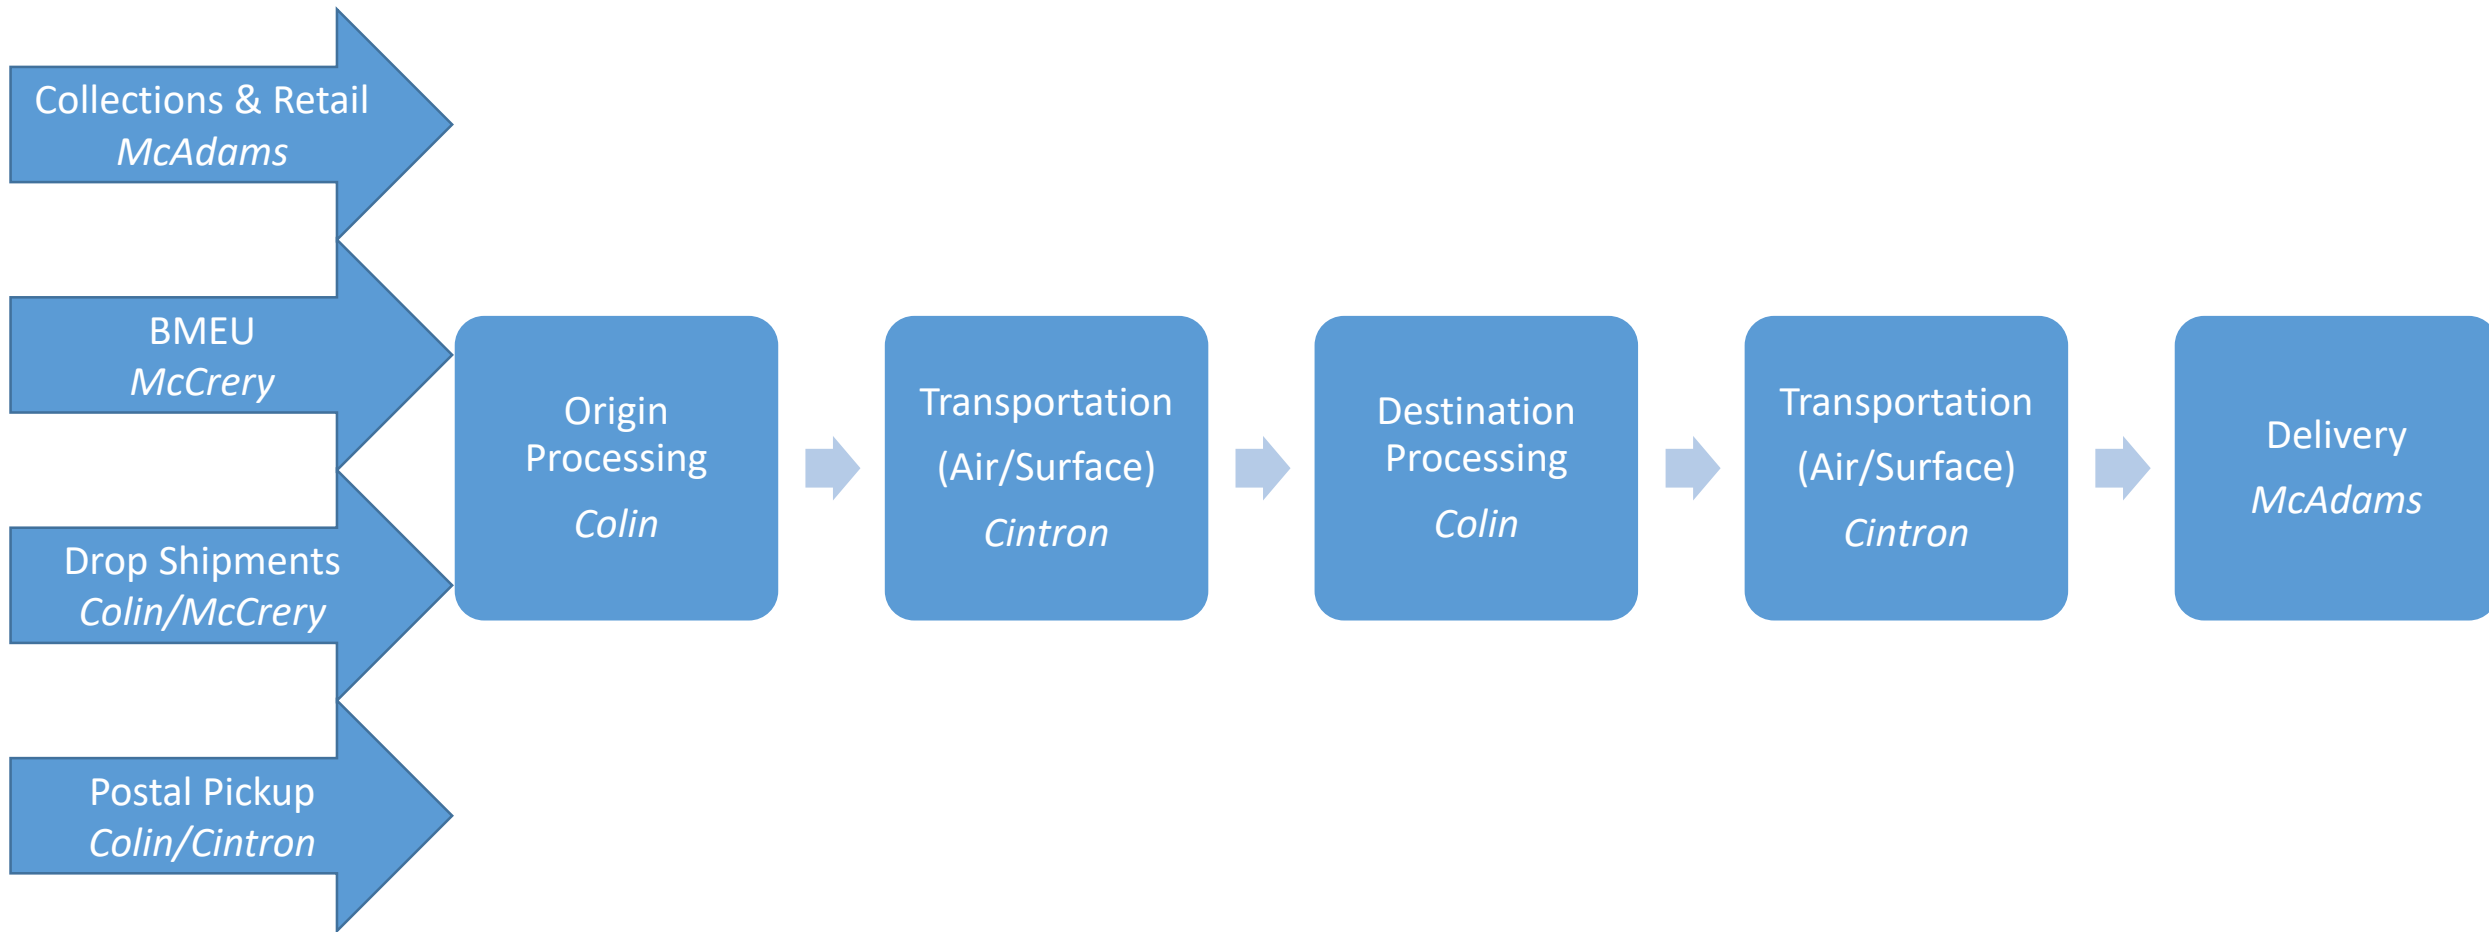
Collections & Retail
McAdams

BMEU
McCrery

Drop Shipments
Colin/McCrery

Postal Pickup
Colin/Cintron

Origin Processing
Colin

Transportation
(Air/Surface)
Cintron

Destination Processing
Colin

Transportation
(Air/Surface)
Cintron

Delivery
McAdams